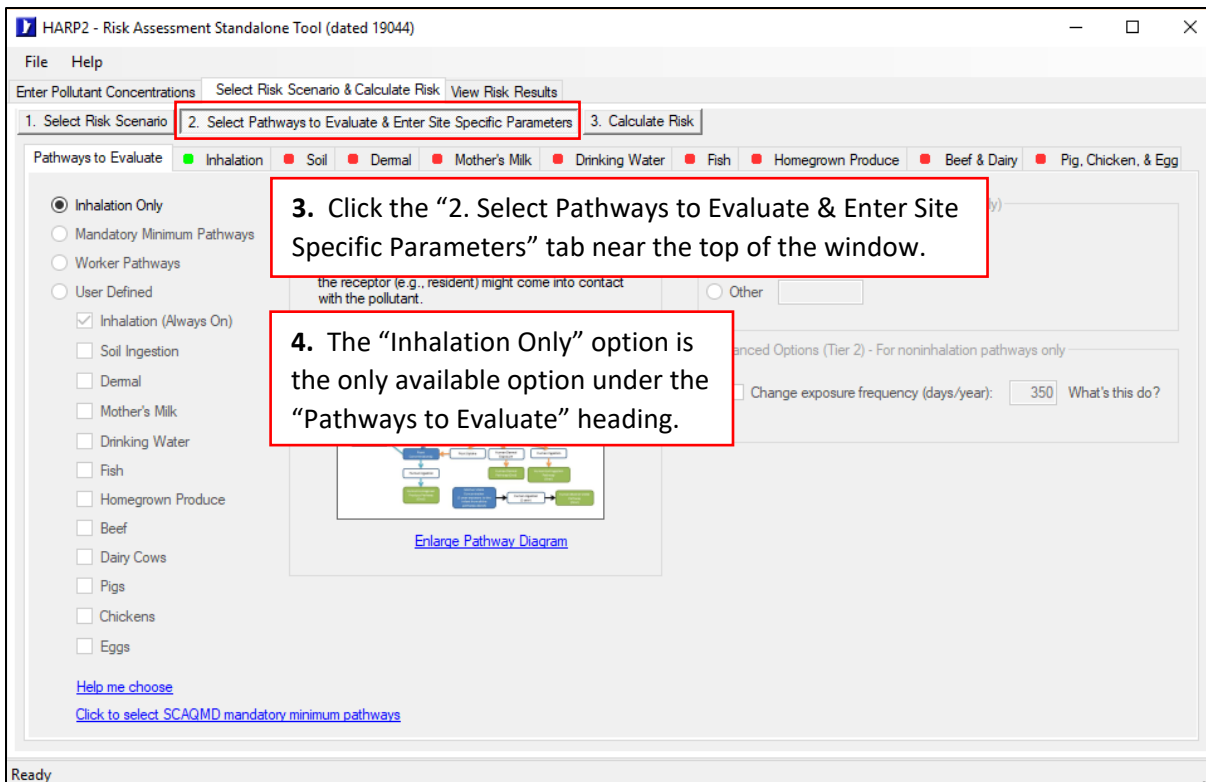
HARP2 - Risk Assessment Standalone Tool (dated 19044)

File Help

Enter Pollutant Concentrations | Select Risk Scenario & Calculate Risk | View Risk Results

1. Select Risk Scenario | 2. Select Pathways to Evaluate & Enter Site Specific Parameters | 3. Calculate Risk

Pathways to Evaluate | Inhalation | Soil | Dermal | Mother's Milk | Drinking Water | Fish | Homegrown Produce | Beef & Dairy | Pig, Chicken, & Egg

Inhalation Only
Mandatory Minimum Pathways
Worker Pathways
User Defined
Inhalation (Always On)
Soil Ingestion
Dermal
Mother's Milk
Drinking Water
Fish
Homegrown Produce
Beef
Dairy Cows
Pigs
Chickens
Eggs

Help me choose

Click to select SCAQMD mandatory minimum pathways

**3.** Click the "2. Select Pathways to Evaluate & Enter Site Specific Parameters" tab near the top of the window.

the receptor (e.g., resident) might come into contact with the pollutant.

y)

Other

**4.** The "Inhalation Only" option is the only available option under the "Pathways to Evaluate" heading.

anced Options (Tier 2) - For noninhalation pathways only

Change exposure frequency (days/year): 350 What's this do?

Enlarge Pathway Diagram

Ready